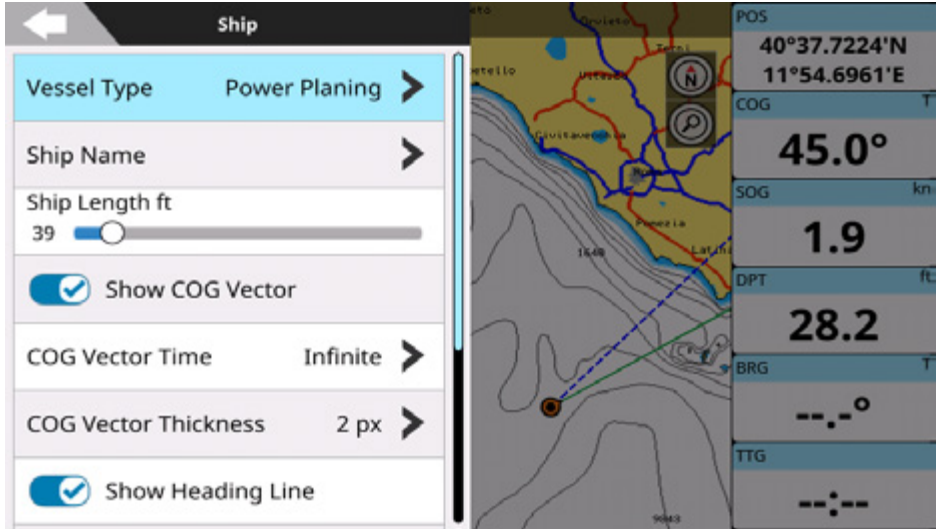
Ship

Vessel Type Power Planing

Ship Name

Ship Length ft
39

Show COG Vector

COG Vector Time Infinite

COG Vector Thickness 2 px

Show Heading Line

Orvieto
Terni
Viterbo
Civitavecchia
Roma
Pomezia
Latina

POS
40°37.7224'N
11°54.6961'E

COG T
45.0°

SOG kn
1.9

DPT ft
28.2

BRG T
--.-°

TTG
--:--